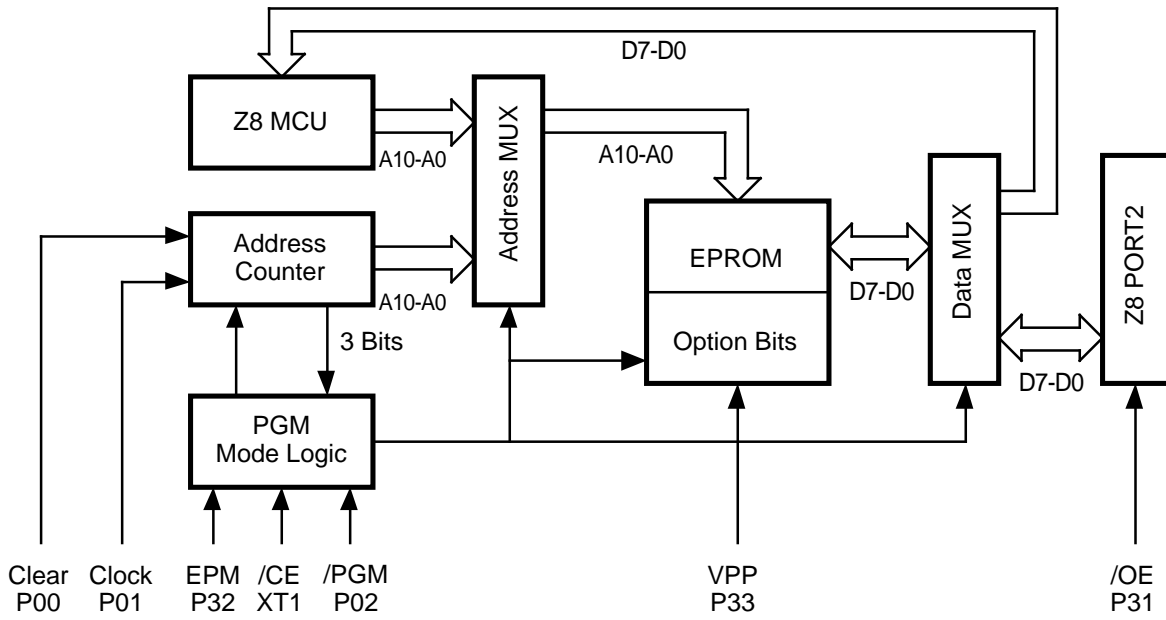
D7-D0

Z8 MCU

A10-A0

Address MUX

A10-A0

Address Counter

A10-A0

3 Bits

PGM Mode Logic

EPROM

Option Bits

D7-D0

Data MUX

D7-D0

Z8 PORT2

Clear P00

Clock P01

EPM P32

/CE XT1

/PGM P02

VPP P33

/OE P31